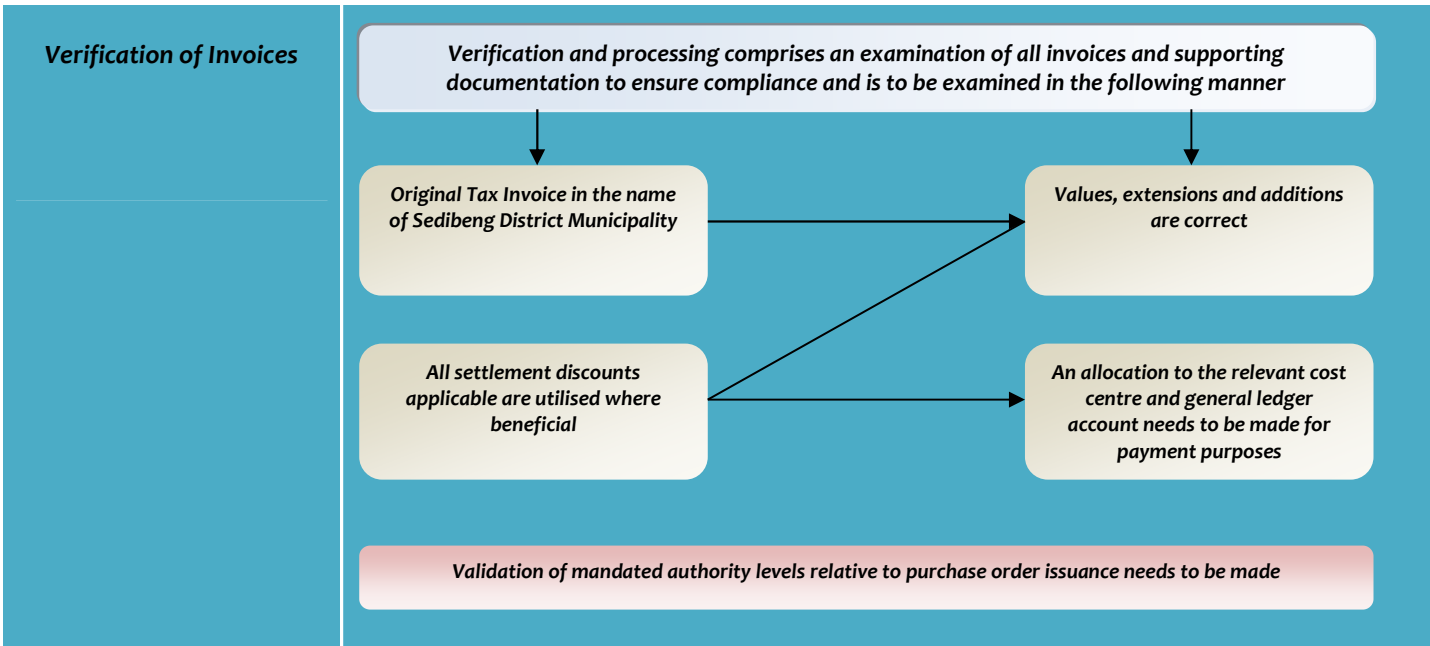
Verification of Invoices

Verification and processing comprises an examination of all invoices and supporting documentation to ensure compliance and is to be examined in the following manner

Original Tax Invoice in the name of Sedibeng District Municipality

Values, extensions and additions are correct

All settlement discounts applicable are utilised where beneficial

An allocation to the relevant cost centre and general ledger account needs to be made for payment purposes

Validation of mandated authority levels relative to purchase order issuance needs to be made